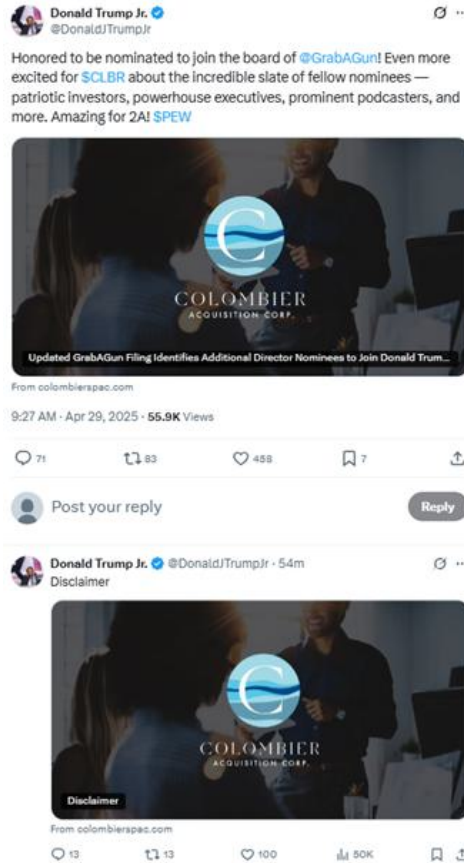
Donald Trump Jr.
@DonaldJTrumpJr

Honored to be nominated to join the board of @GrabAGun! Even more excited for $CLBR about the incredible slate of fellow nominees — patriotic investors, powerhouse executives, prominent podcasters, and more. Amazing for 2A! $PEW

C
COLOMBIER
ACQUISITION CORP.

Updated GrabAGun Filing Identifies Additional Director Nominees to Join Donald Trum...

From colombierspac.com

9:27 AM · Apr 29, 2025 · 55.9K Views

71 83 458 7

Post your reply

Reply

Donald Trump Jr. @DonaldJTrumpJr · 54m
Disclaimer

C
COLOMBIER
ACQUISITION CORP.

Disclaimer

From colombierspac.com

13 13 100 50K